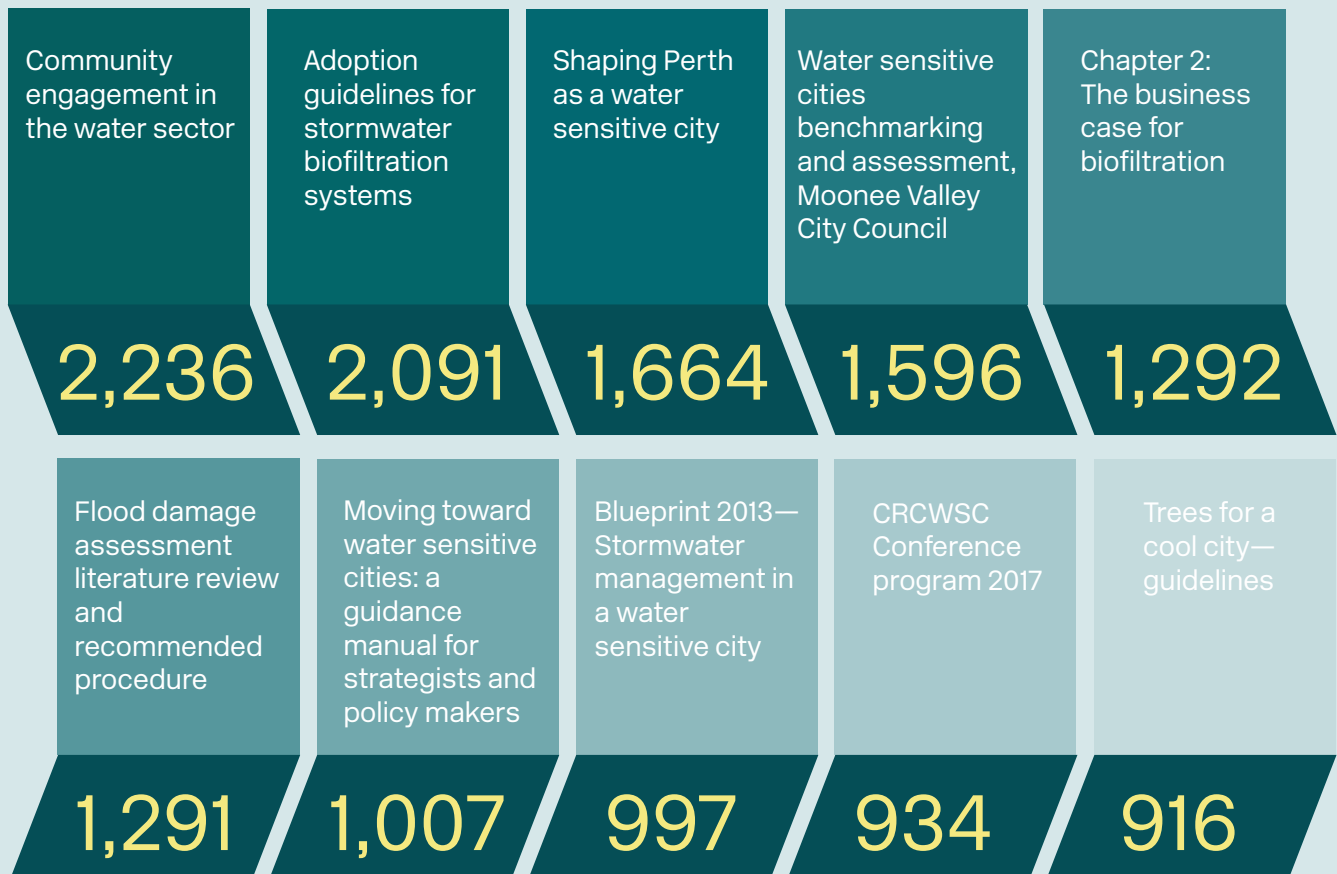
Community engagement in the water sector

2,236

Adoption guidelines for stormwater biofiltration systems

2,091

Shaping Perth as a water sensitive city

1,664

Water sensitive cities benchmarking and assessment, Moonee Valley City Council

1,596

Chapter 2: The business case for biofiltration

1,292

Flood damage assessment literature review and recommended procedure

1,291

Moving toward water sensitive cities: a guidance manual for strategists and policy makers

1,007

Blueprint 2013—Stormwater management in a water sensitive city

997

CRCWSC Conference program 2017

934

Trees for a cool city—guidelines

916